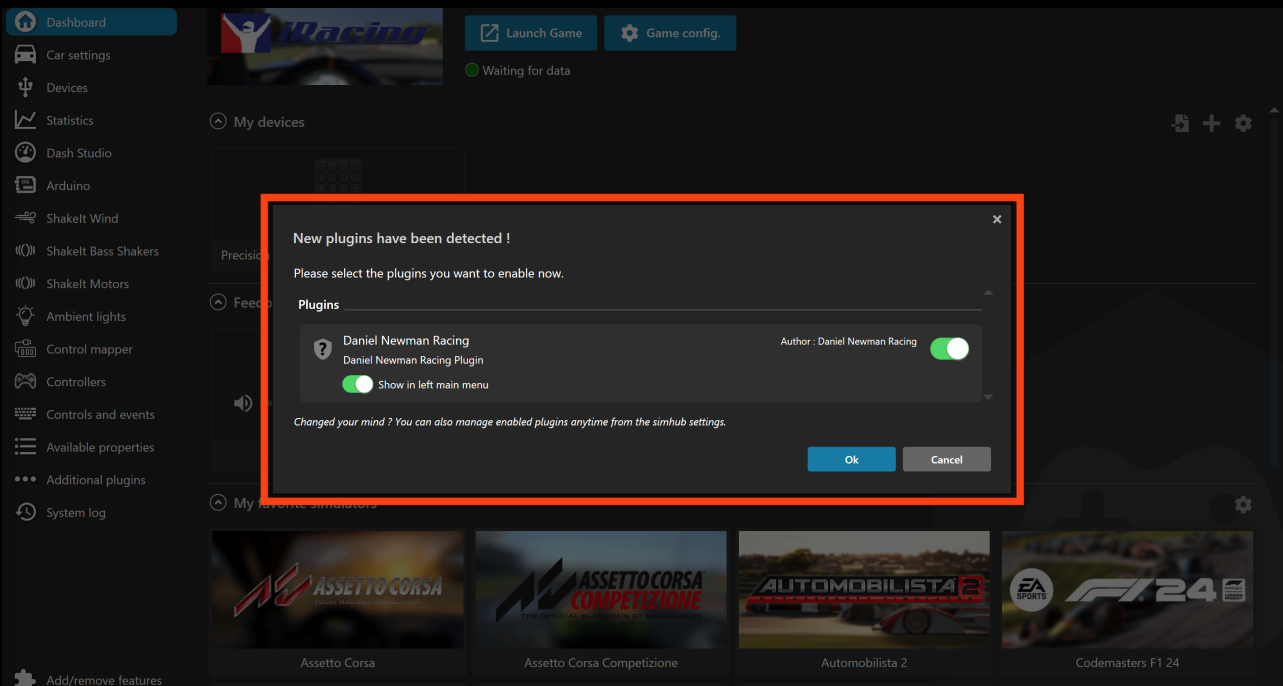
Dashboard
Car settings
Devices
Statistics
Dash Studio
Arduino
ShakeIt Wind
ShakeIt Bass Shakers
ShakeIt Motors
Ambient lights
Control mapper
Controllers
Controls and events
Available properties
Additional plugins
System log
Add/remove features

iRacing

Launch Game
Game config.
Waiting for data

My devices
Precisio

Feedb

My favorite simulators

New plugins have been detected !
Please select the plugins you want to enable now.
Plugins
Daniel Newman Racing
Daniel Newman Racing Plugin
Author : Daniel Newman Racing
Show in left main menu
Changed your mind ? You can also manage enabled plugins anytime from the simhub settings.
Ok
Cancel

ASSETTO CORSA
Assetto Corsa
ASSETTO CORSA COMPETIZIONE
Assetto Corsa Competizione
AUTOMOBILISTA 2
Automobilista 2
EA SPORTS F1 24
Codemasters F1 24